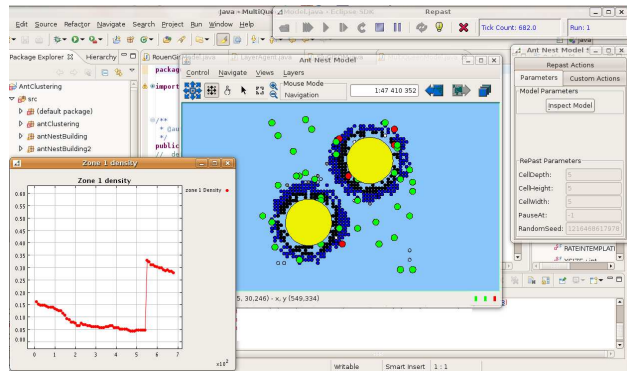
Java - MultiQue

Edit Source Refactor Navigate Search Project Run Window Help

Repast

Tick Count: 682.0

Run: 1

Package Explorer
Hierarchy

AntClustering
src
(default package)
antClustering
antNestBuilding
antNestBuilding2

RouenGr
Model.java
LayerAgent.java

packag
import

/**
* @au
*/
public
// de

Ant Nest Model

Control Navigate Views Layers

Mouse Mode
Navigation

1:47 410 352

Ant Nest Model

Repast Actions

Parameters
Custom Actions

Model Parameters

Inspect Model

RePast Parameters

CellDepth: 5
CellHeight: 5
CellWidth: 5
PauseAt: -1
RandomSeed: 1216488617878

RATEINTEMPLATI

Zone 1 density

Zone 1 density

zone 1 Density

| 0.6 |
|---|
| 0.55 |
| 0.5 |
| 0.45 |
| 0.4 |
| 0.35 |
| 0.3 |
| 0.25 |
| 0.2 |
| 0.15 |
| 0.1 |
| 0.05 |
| 0 |

0 1 2 3 4 5 6 7
$x10^2$

5, 30,246) - x, y (549,334)

Writable
Smart Insert
1 : 1